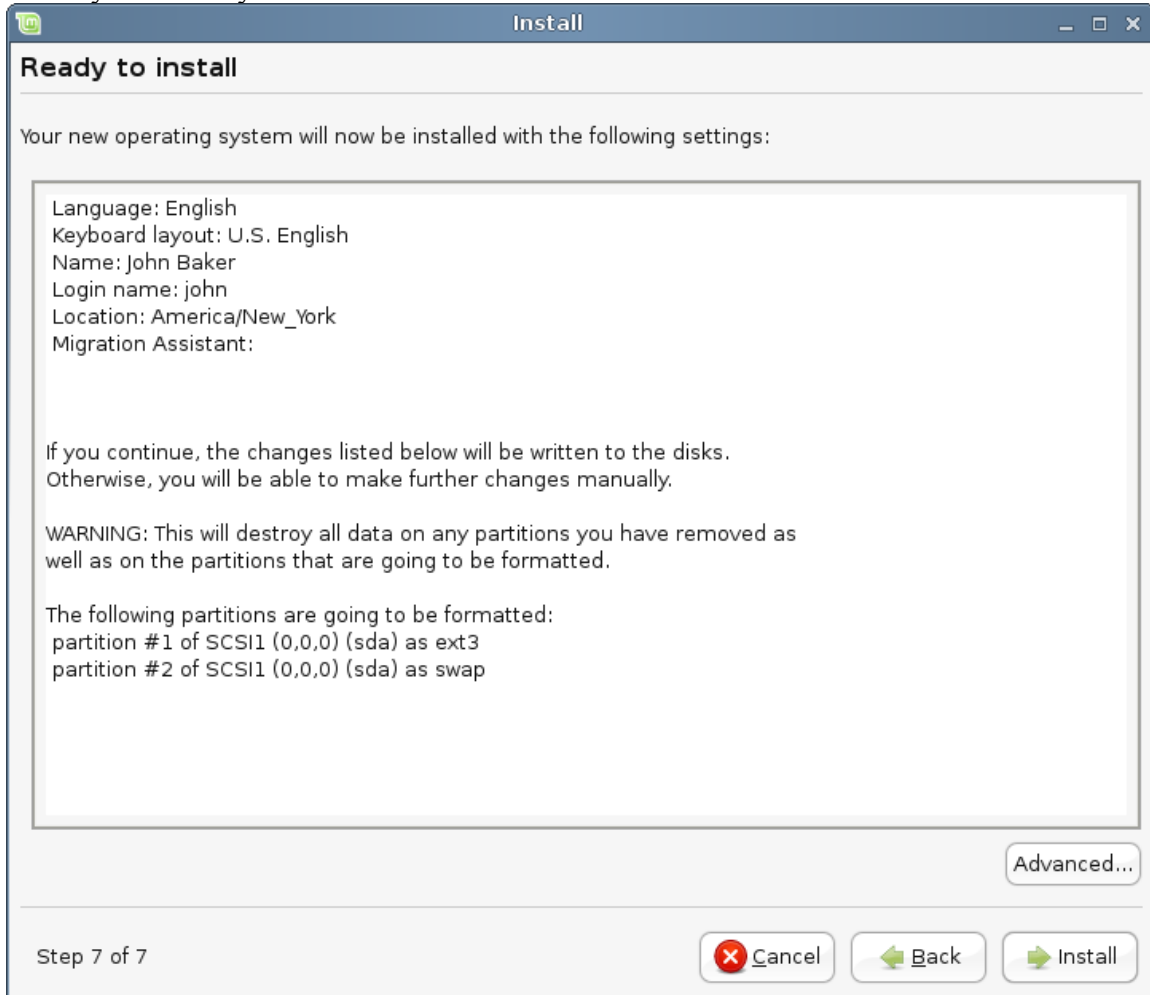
Install

Ready to install

Your new operating system will now be installed with the following settings:

Language: English
Keyboard layout: U.S. English
Name: John Baker
Login name: john
Location: America/New_York
Migration Assistant:

If you continue, the changes listed below will be written to the disks. Otherwise, you will be able to make further changes manually.

WARNING: This will destroy all data on any partitions you have removed as well as on the partitions that are going to be formatted.

The following partitions are going to be formatted:
partition #1 of SCSI1 (0,0,0) (sda) as ext3
partition #2 of SCSI1 (0,0,0) (sda) as swap

Advanced...

Step 7 of 7

Cancel

Back

Install